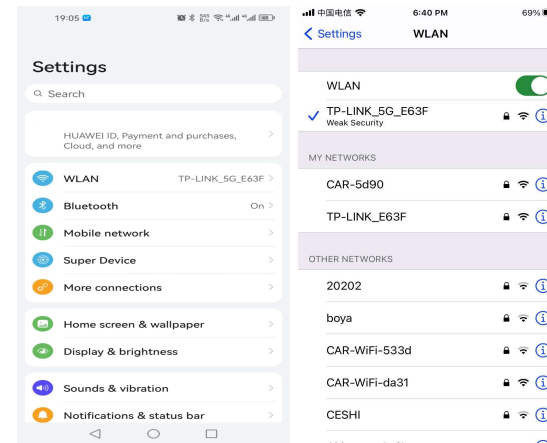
19:05

Settings

Search

HUAWEI ID, Payment and purchases, Cloud, and more

WLAN TP-LINK_5G_E63F
Bluetooth On
Mobile network
Super Device
More connections

Home screen & wallpaper
Display & brightness

Sounds & vibration
Notifications & status bar

中国电信 6:40 PM 69%

Settings WLAN

WLAN
TP-LINK_5G_E63F
Weak Security

MY NETWORKS
CAR-5d90
TP-LINK_E63F

OTHER NETWORKS
20202
boya
CAR-WiFi-533d
CAR-WiFi-da31
CESHI